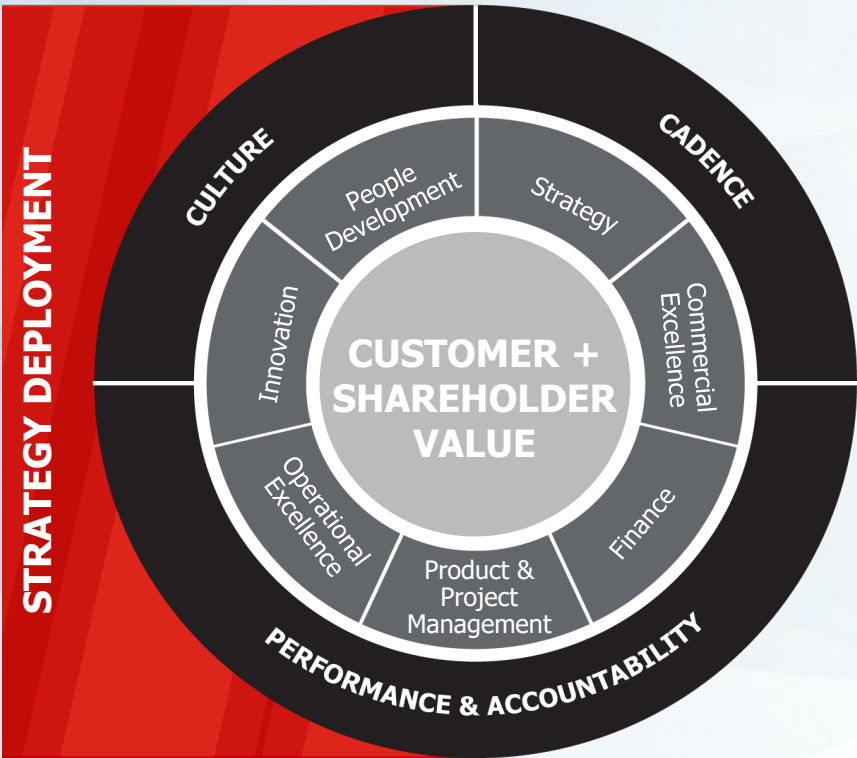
STRATEGY DEPLOYMENT

CULTURE

CADENCE

PERFORMANCE & ACCOUNTABILITY

People Development

Strategy

Commercial Excellence

Finance

Product & Project Management

Operational Excellence

Innovation

CUSTOMER + SHAREHOLDER VALUE